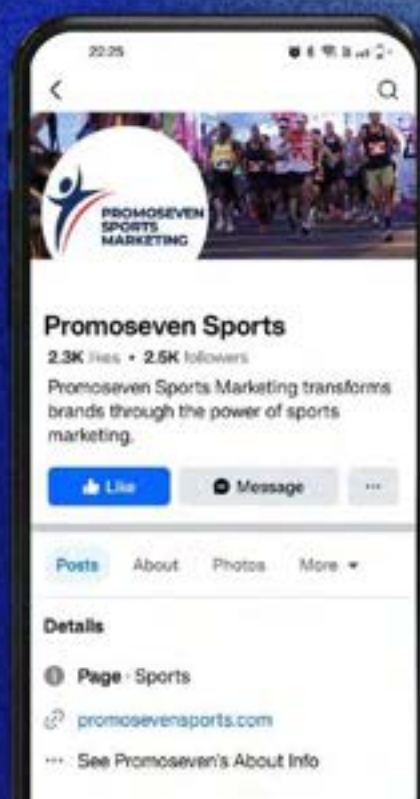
22:25

PROMOSEVEN SPORTS MARKETING

Promoseven Sports

2.3K likes • 2.5K followers

Promoseven Sports Marketing transforms brands through the power of sports marketing.

Like

Message

···

Posts About Photos More ▾

Details

Page · Sports

promosevensports.com

··· See Promoseven's About Info